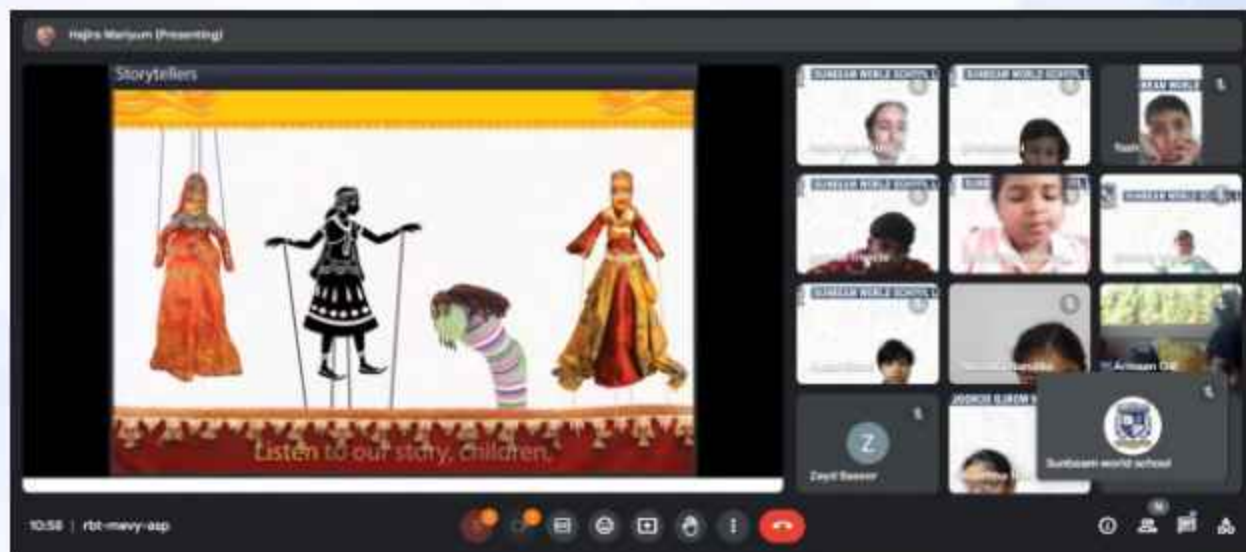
Hajra Mariyum (Presenting)

Storytellers

Listen to our story, children.

SUNBEAM WORLD SCHOOL

SUNBEAM WORLD SCHOOL

SUNBEAM WORLD

SUNBEAM WORLD SCHOOL

SUNBEAM WORLD SCHOOL

SUNBEAM WORLD SCHOOL

SUNBEAM WORLD SCHOOL

Armaan Gill

Z

Zayd Baseer

Sunbeam world school

10:58 | rbt-mevy-asp